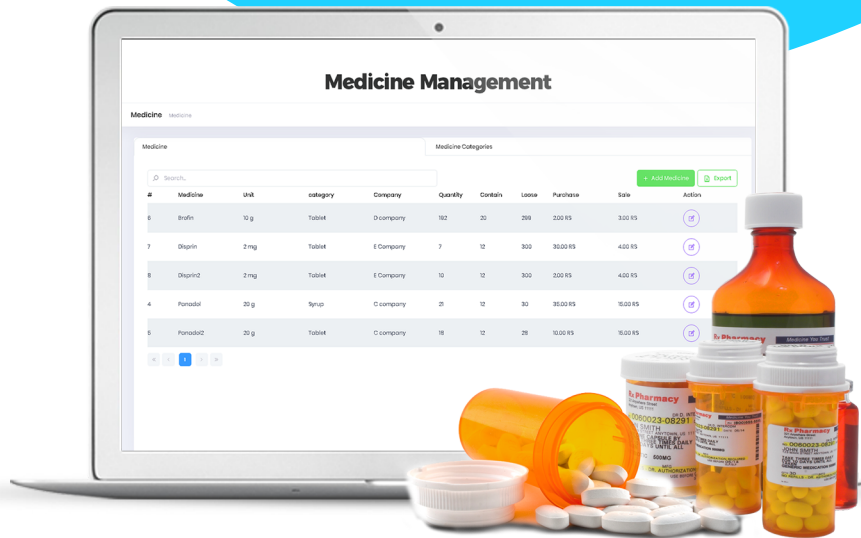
Medicine Management

Medicine Medicine

Medicine

Medicine Categories

Search...

+ Add Medicine

Export

| # | Medicine | Unit | category | Company | Quantity | Contain | Loose | Purchase | Sale | Action |
|---|---|---|---|---|---|---|---|---|---|---|
| 6 | Brofin | 10 g | Tablet | D company | 192 | 20 | 298 | 2.00 RS | 3.00 RS | |
| 7 | Disprin | 2 mg | Tablet | E Company | 7 | 12 | 300 | 30.00 RS | 4.00 RS | |
| 8 | Disprin2 | 2 mg | Tablet | E Company | 10 | 12 | 300 | 2.00 RS | 4.00 RS | |
| 4 | Panadol | 20 g | Syrup | C company | 21 | 12 | 30 | 35.00 RS | 15.00 RS | |
| 5 | Panadol2 | 20 g | Tablet | C company | 18 | 12 | 211 | 10.00 RS | 15.00 RS | |

1

Rx Pharmacy
0060023-08291
JOHN SMITH
500MG
Rx Pharmacy
0060023-08291
JOHN SMITH
Rx Pharmacy
0060023-0829
JOHN SMITH
Medicine You Trust